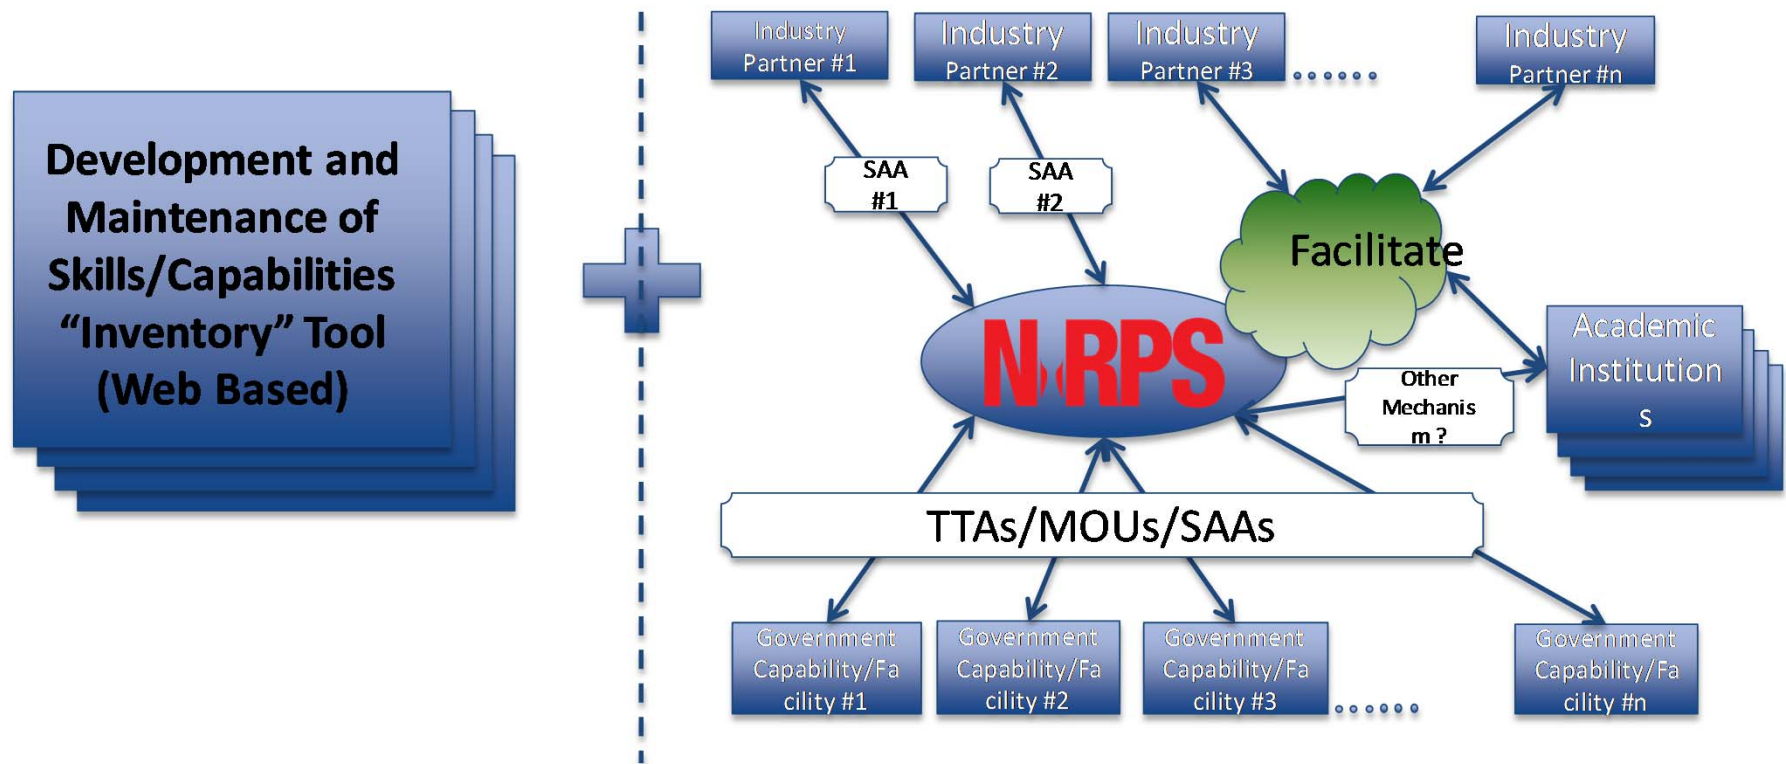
Development and Maintenance of Skills/Capabilities "Inventory" Tool (Web Based)

Industry Partner #1

Industry Partner #2

Industry Partner #3

......

Industry Partner #n

SAA #1

SAA #2

Facilitate

NRPS

Academic Institution s

Other Mechanis m ?

TTAs/MOUs/SAAs

Government Capability/Fa cility #1

Government Capability/Fa cility #2

Government Capability/Fa cility #3

......

Government Capability/Fa cility #n